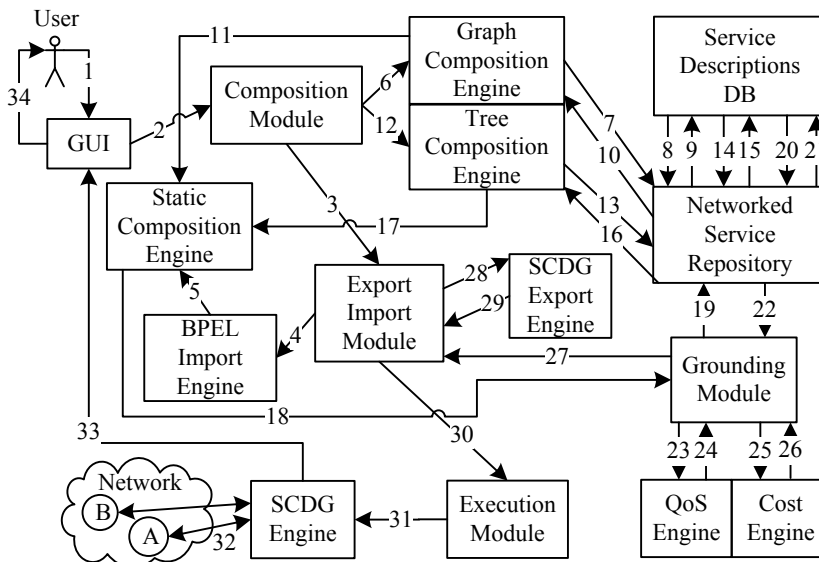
User

1

34

GUI

2

Composition Module

11

Graph Composition Engine

6

12

Tree Composition Engine

Service Descriptions DB

8 9 14 15 20 2

7

10

13

16

Networked Service Repository

Static Composition Engine

3

17

5

Export Import Module

28

29

SCDG Export Engine

BPEL Import Engine

4

27

19

22

Grounding Module

18

33

30

23 24 25 26

QoS Engine

Cost Engine

Network

B

A

32

SCDG Engine

31

Execution Module